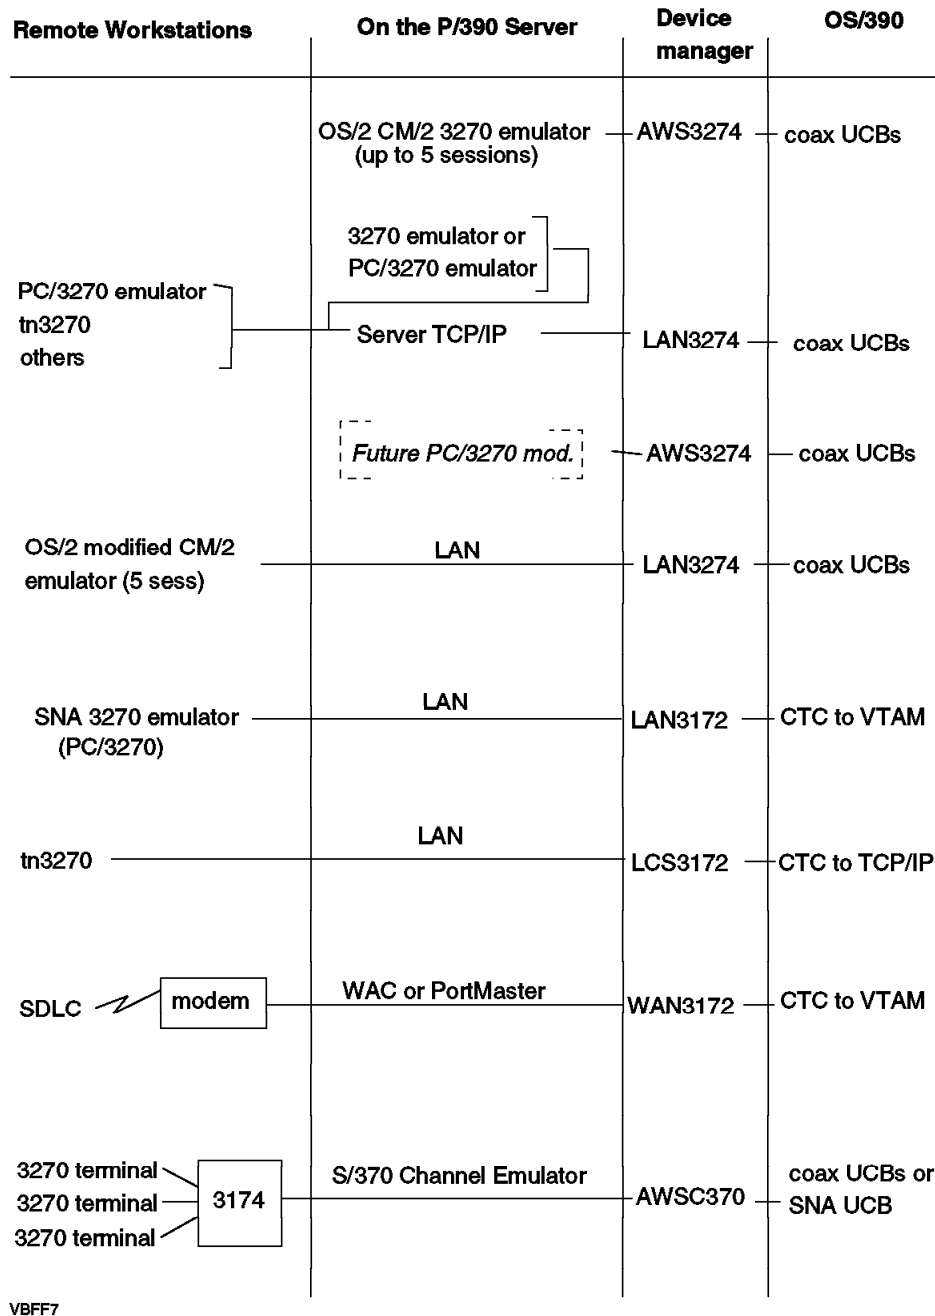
Remote Workstations

On the P/390 Server

Device manager

OS/390

OS/2 CM/2 3270 emulator (up to 5 sessions)

AWS3274

coax UCBs

3270 emulator or PC/3270 emulator

PC/3270 emulator
tn3270
others

Server TCP/IP

LAN3274

coax UCBs

Future PC/3270 mod.

AWS3274

coax UCBs

OS/2 modified CM/2 emulator (5 sess)

LAN

LAN3274

coax UCBs

SNA 3270 emulator (PC/3270)

LAN

LAN3172

CTC to VTAM

tn3270

LAN

LCS3172

CTC to TCP/IP

SDLC

modem

WAC or PortMaster

WAN3172

CTC to VTAM

3270 terminal
3270 terminal
3270 terminal

3174

S/370 Channel Emulator

AWSC370

coax UCBs or SNA UCB

VBFF7